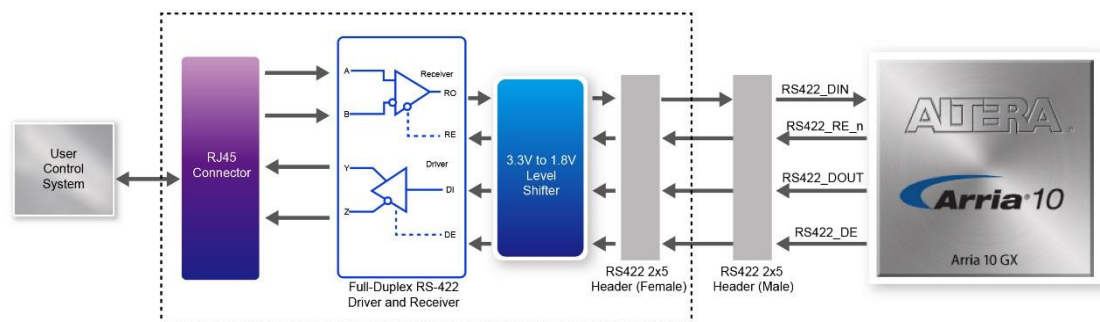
User Control System

RJ45 Connector

A

B

Receiver

RO

RE

Y

Z

Driver

DI

DE

Full-Duplex RS-422 Driver and Receiver

3.3V to 1.8V Level Shifter

RS422 2x5 Header (Female)

RS422 2x5 Header (Male)

RS422_DIN

RS422_RE_n

RS422_DOUT

RS422_DE

ALTERA

Arria 10

Arria 10 GX